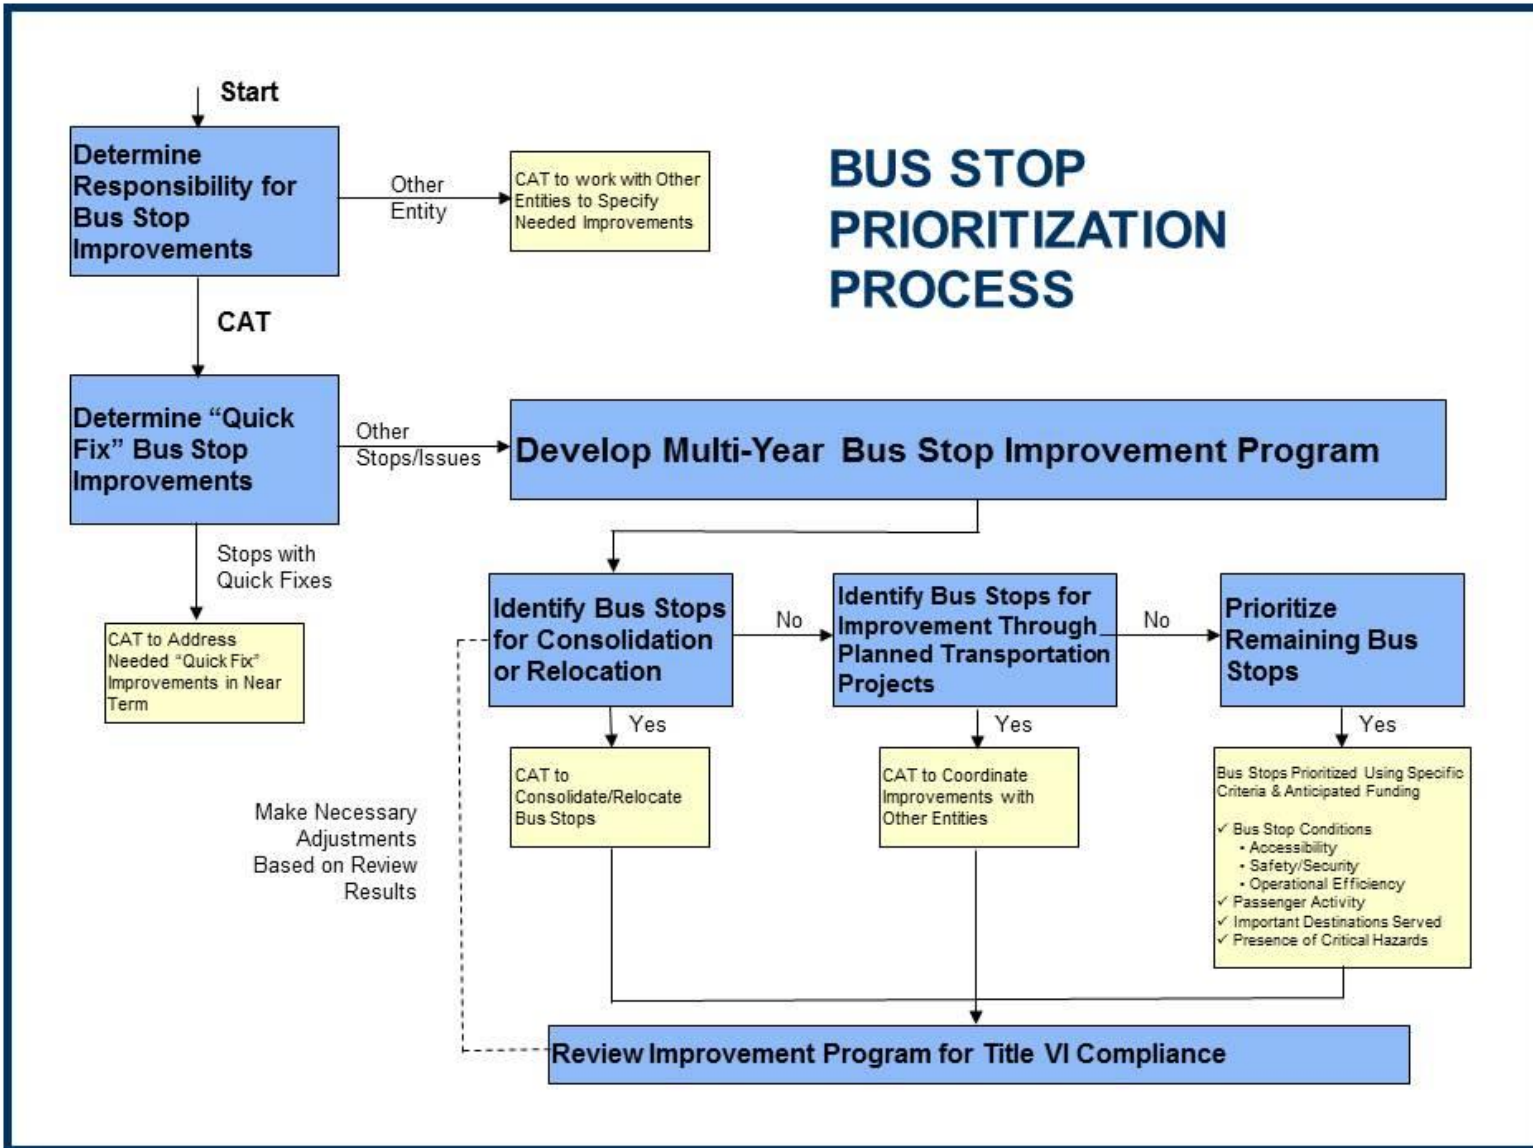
Start

Determine Responsibility for Bus Stop Improvements

Other Entity

CAT to work with Other Entities to Specify Needed Improvements

BUS STOP PRIORITIZATION PROCESS

CAT

Determine "Quick Fix" Bus Stop Improvements

Other Stops/Issues

Develop Multi-Year Bus Stop Improvement Program

Stops with Quick Fixes

CAT to Address Needed "Quick Fix" Improvements in Near Term

Identify Bus Stops for Consolidation or Relocation

No

Identify Bus Stops for Improvement Through Planned Transportation Projects

No

Prioritize Remaining Bus Stops

Yes

Yes

Yes

CAT to Consolidate/Relocate Bus Stops

CAT to Coordinate Improvements with Other Entities

Bus Stops Prioritized Using Specific Criteria & Anticipated Funding

✓ Bus Stop Conditions
• Accessibility
• Safety/Security
• Operational Efficiency
✓ Passenger Activity
✓ Important Destinations Served
✓ Presence of Critical Hazards

Make Necessary Adjustments Based on Review Results

Review Improvement Program for Title VI Compliance